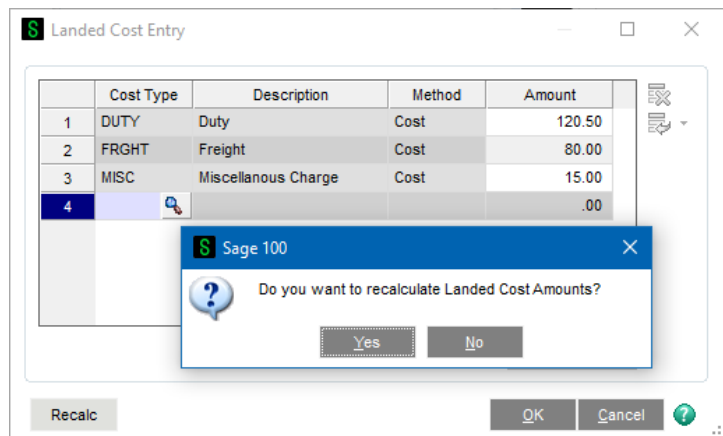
Landed Cost Entry

|  | Cost Type | Description | Method | Amount |
|---|---|---|---|---|
| 1 | DUTY | Duty | Cost | 120.50 |
| 2 | FRGHT | Freight | Cost | 80.00 |
| 3 | MISC | Miscellanous Charge | Cost | 15.00 |
| 4 |  |  |  | .00 |

Sage 100

Do you want to recalculate Landed Cost Amounts?

Yes

No

Recalc

OK

Cancel